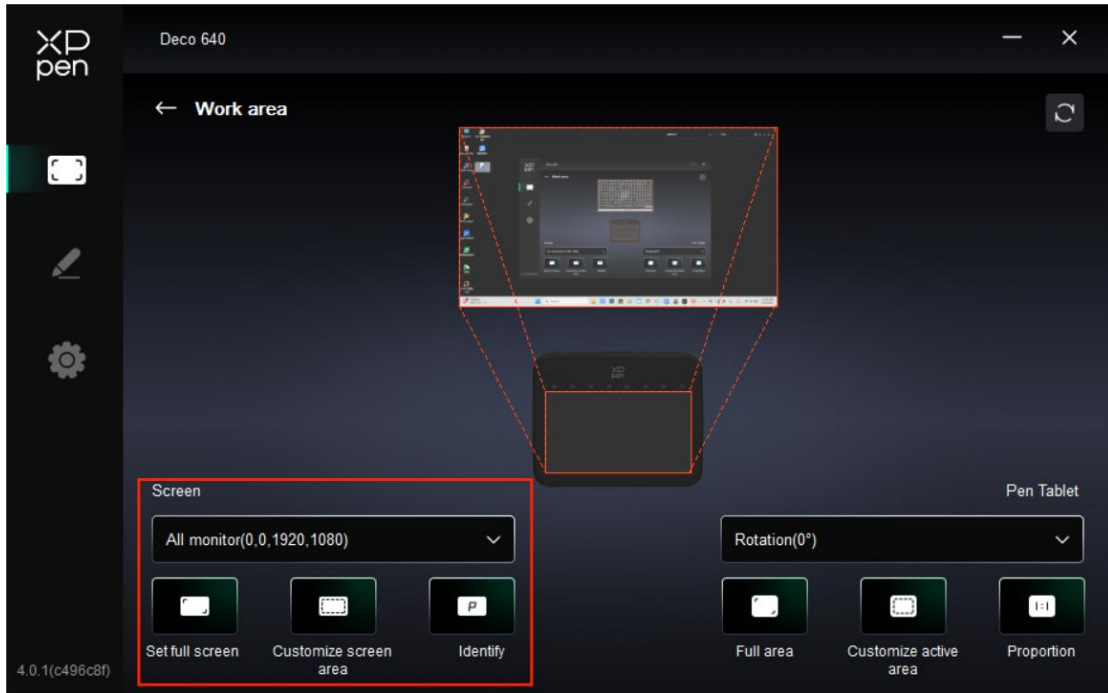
XP pen

Deco 640

← Work area

Screen

All monitor(0,0,1920,1080)

P

Set full screen

Customize screen area

Identify

Pen Tablet

Rotation(0°)

1:1

Full area

Customize active area

Proportion

4.0.1(c496c8f)